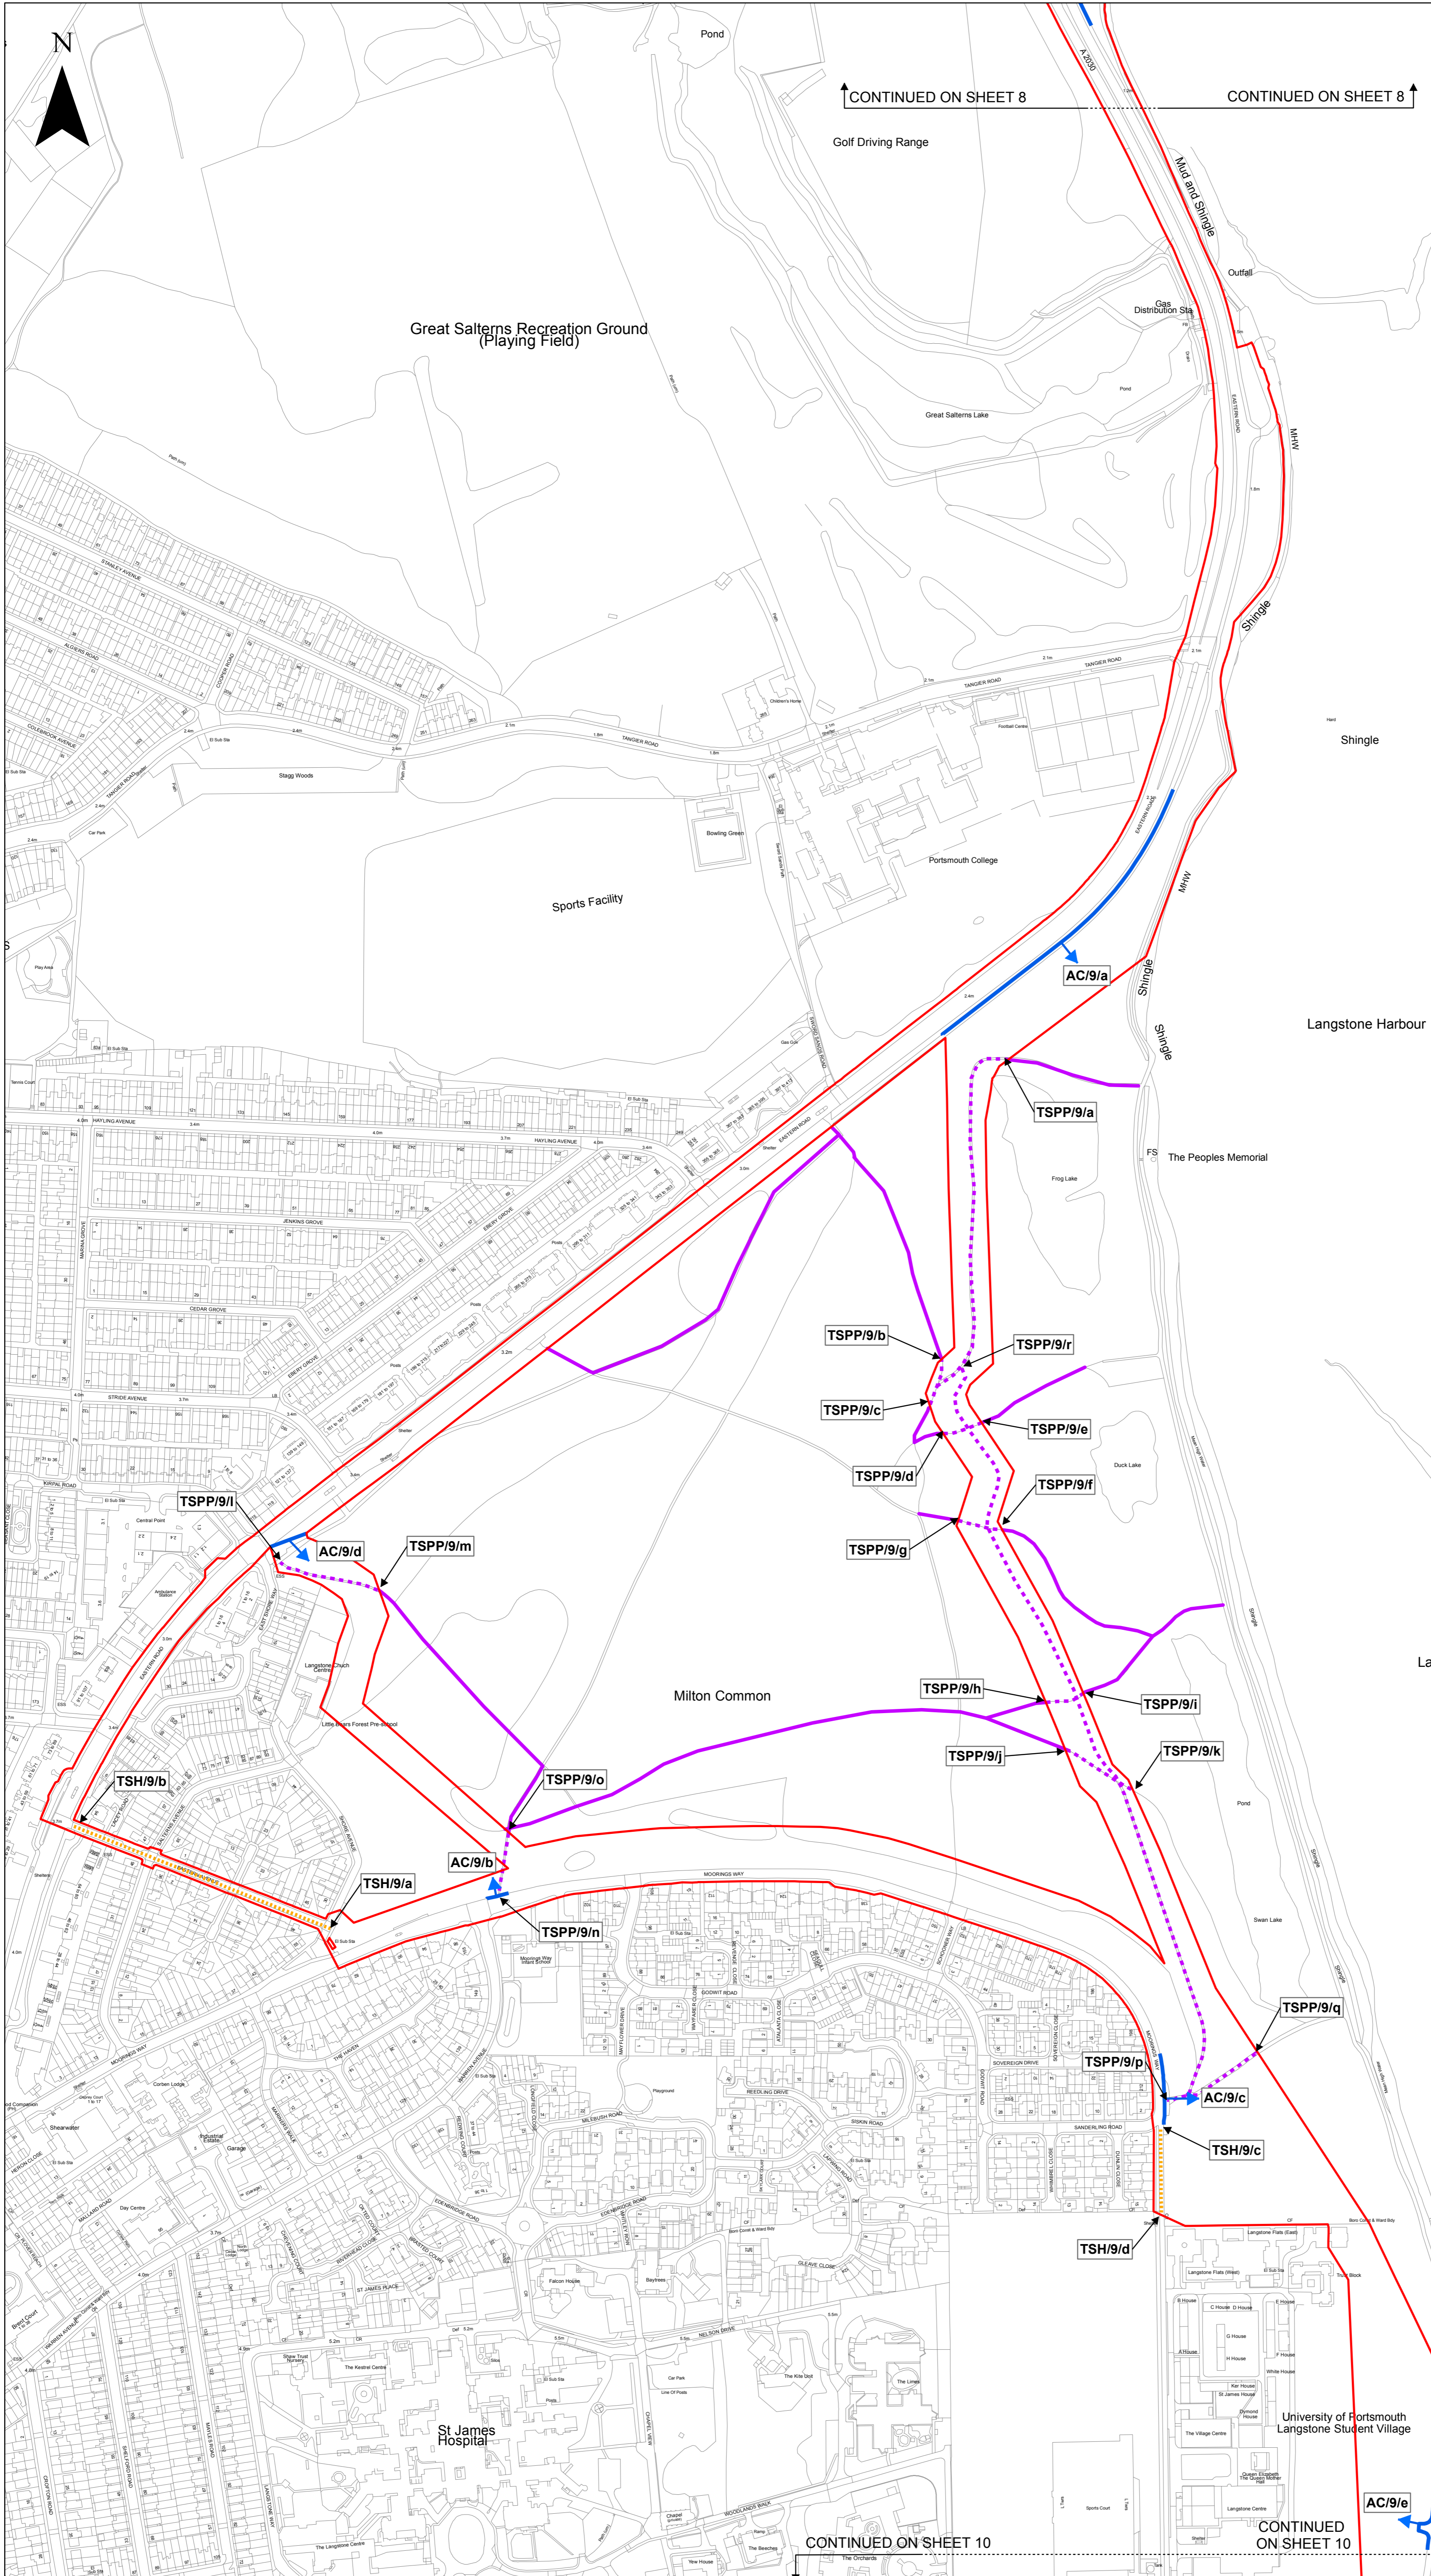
N

Pond

CONTINUED ON SHEET 8

CONTINUED ON SHEET 8

A 2030

Golf Driving Range

Mud and Shingle

Outfall

Gas Distribution Sta

Great Salterns Recreation Ground (Playing Field)

Pond

Great Salterns Lake

MHW

Shingle

TANGIER ROAD

TANGIER ROAD

TANGIER ROAD

Shingle

Stagg Woods

Bowling Green

Portsmouth College

Sports Facility

MHW

AC/9/a

Shingle

Shingle

Langstone Harbour

TSPP/9/a

HAYLING AVENUE

HAYLING AVENUE

Frog Lake

FS

The Peoples Memorial

JENKINS GROVE

CEDAR GROVE

STRIDE AVENUE

TSPP/9/b

TSPP/9/r

TSPP/9/c

TSPP/9/e

TSPP/9/d

Duck Lake

TSPP/9/f

KIRPAL ROAD

TSPP/9/l

AC/9/d

TSPP/9/m

TSPP/9/g

Langstone Church Centre

Little Bears Forest Pre-school

Milton Common

TSPP/9/h

TSPP/9/i

TSPP/9/j

TSPP/9/k

TSH/9/b

TSPP/9/o

Pond

AC/9/b

TSH/9/a

MOORINGS WAY

TSPP/9/n

Swan Lake

GODWIT ROAD

TSPP/9/q

SOVEREIGN DRIVE

TSPP/9/p

AC/9/c

TSH/9/c

SANDERLING ROAD

Corben Lodge

Shearwater

Industrial Estate

Garage

Playground

REEDLING DRIVE

SISKIN ROAD

Day Centre

EDENBRIDGE ROAD

TSH/9/d

Langstone Flats (East)

Langstone Flats (West)

Falcon House

Baytrees

GLEAVE CLOSE

ST JAMES PLACE

NELSON DRIVE

C House

D House

E House

G House

H House

F House

White House

Ker House

St James House

Dymond House

University of Portsmouth Langstone Student Village

The Village Centre

The Kestrel Centre

Car Park

The Kite Unit

The Limes

St James Hospital

Sports Court

Queen Elizabeth The Queen Mother Hall

Langstone Centre

AC/9/e

WOODLANDS WALK

The Beeches

CONTINUED ON SHEET 10

CONTINUED ON SHEET 10

The Orchards

The Langstone Centre